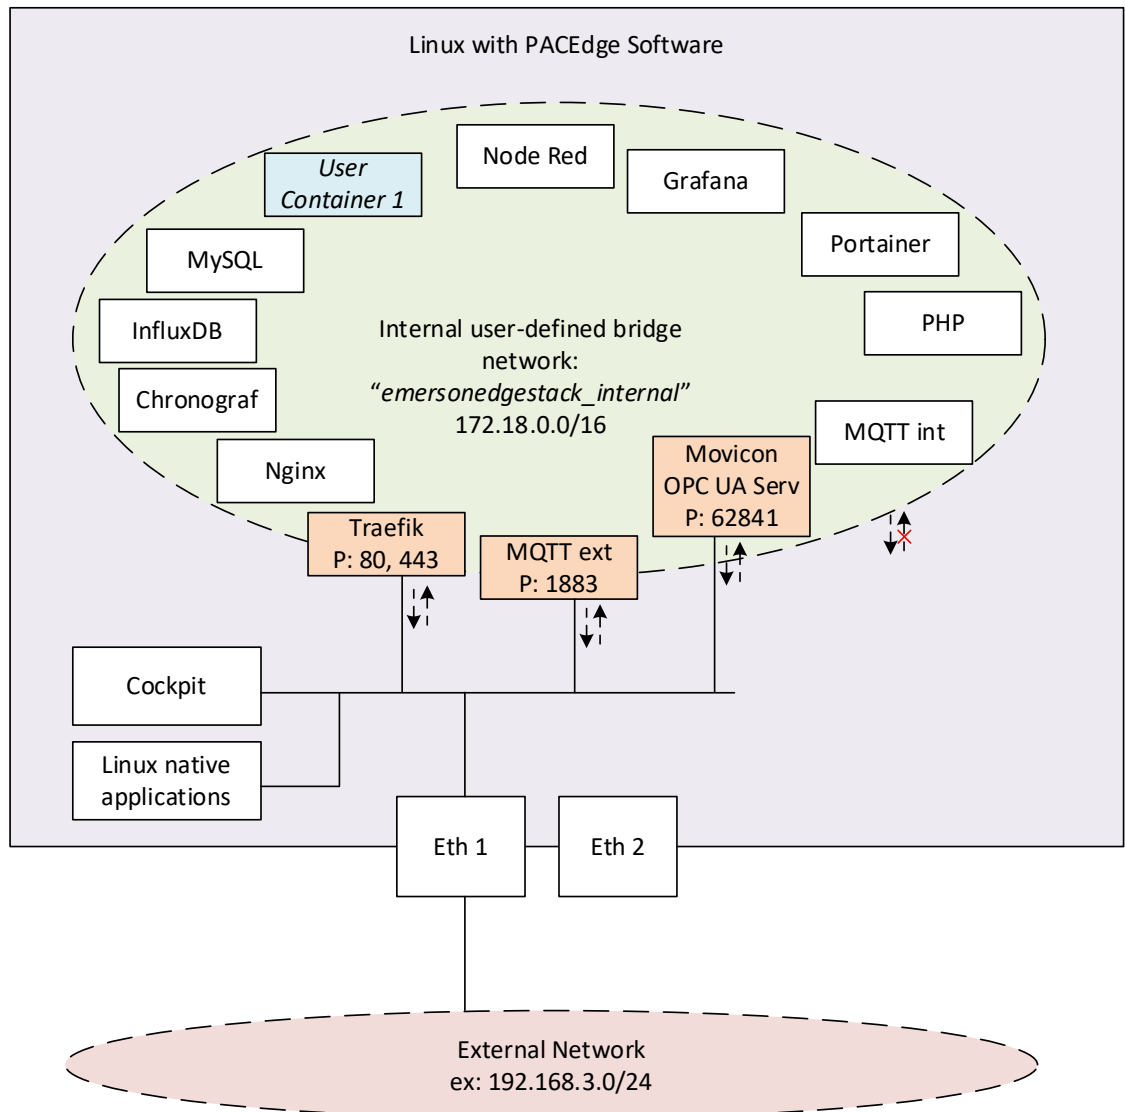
Linux with PACEdge Software

User Container 1

Node Red

Grafana

Portainer

MySQL

InfluxDB

Internal user-defined bridge network: "emersonedgestack_internal" 172.18.0.0/16

PHP

Chronograf

MQTT int

Nginx

Movicon OPC UA Serv P: 62841

Traefik P: 80, 443

MQTT ext P: 1883

Cockpit

Linux native applications

Eth 1

Eth 2

External Network ex: 192.168.3.0/24